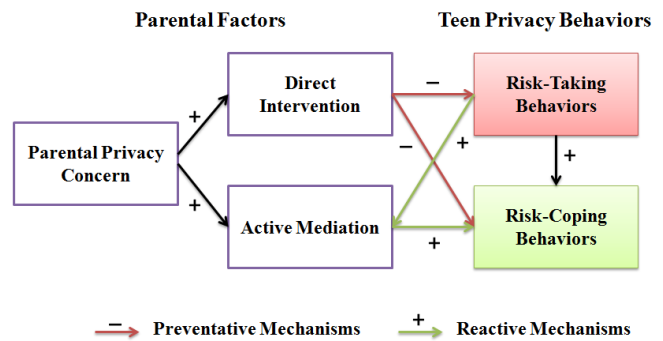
Parental Factors

Teen Privacy Behaviors

Parental Privacy Concern

+

+

Direct Intervention

Active Mediation

−

−

+

+

Risk-Taking Behaviors

+

Risk-Coping Behaviors

− Preventative Mechanisms

+ Reactive Mechanisms